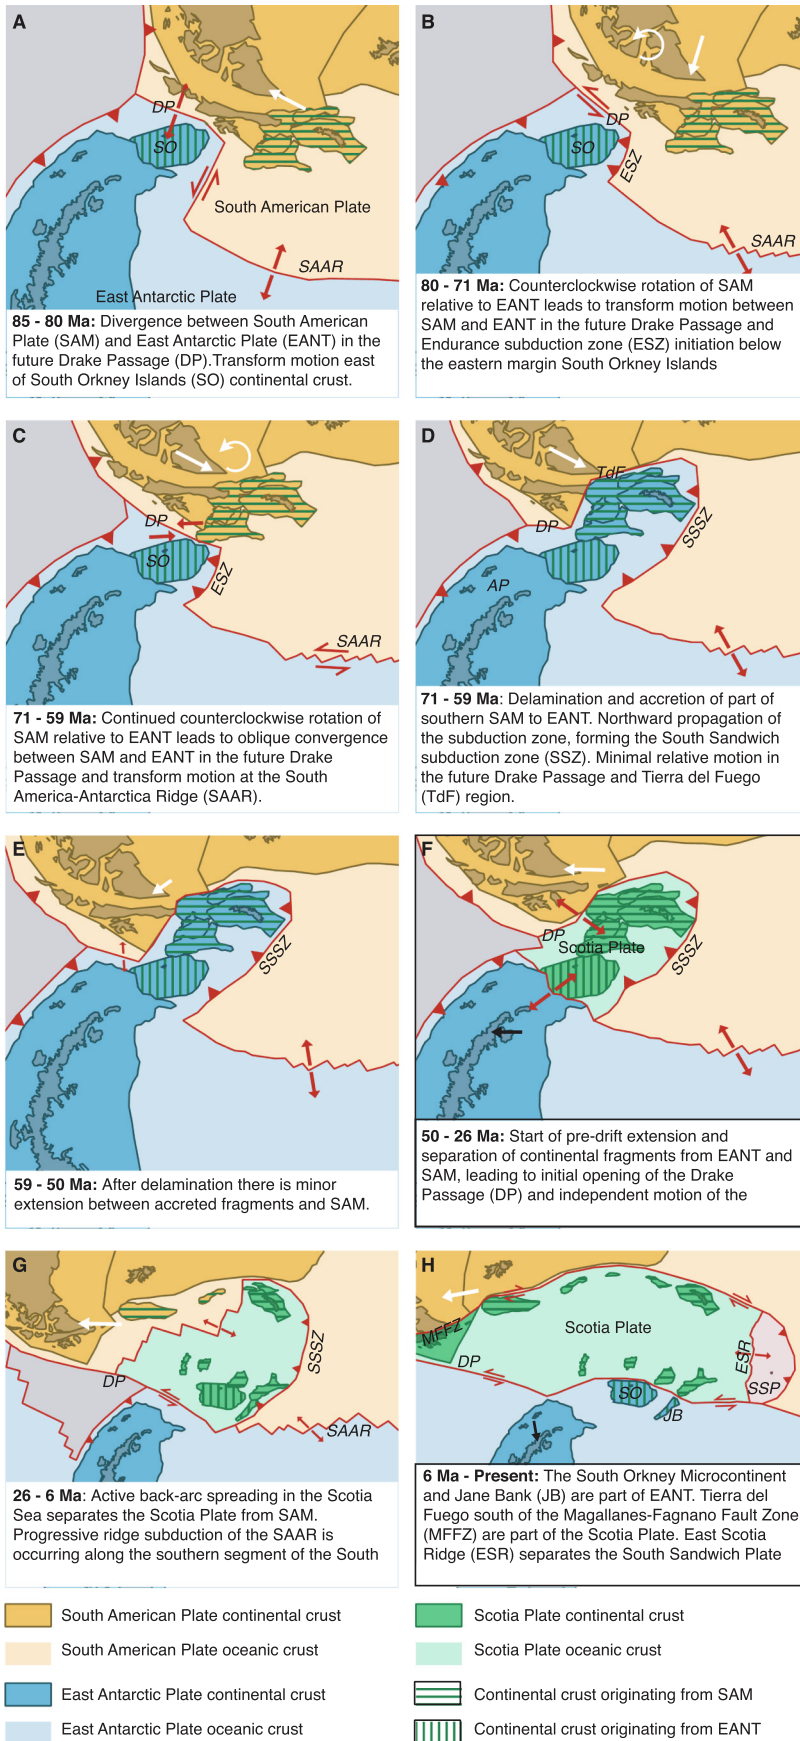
A

DP

SO

South American Plate

SAAR

East Antarctic Plate

**85 - 80 Ma:** Divergence between South American Plate (SAM) and East Antarctic Plate (EANT) in the future Drake Passage (DP).Transform motion east of South Orkney Islands (SO) continental crust.

B

DP

SO

ESZ

SAAR

**80 - 71 Ma:** Counterclockwise rotation of SAM relative to EANT leads to transform motion between SAM and EANT in the future Drake Passage and Endurance subduction zone (ESZ) initiation below the eastern margin South Orkney Islands

C

DP

SO

ESZ

SAAR

**71 - 59 Ma:** Continued counterclockwise rotation of SAM relative to EANT leads to oblique convergence between SAM and EANT in the future Drake Passage and transform motion at the South America-Antarctica Ridge (SAAR).

D

TdF

DP

SSSZ

AP

**71 - 59 Ma**: Delamination and accretion of part of southern SAM to EANT. Northward propagation of the subduction zone, forming the South Sandwich subduction zone (SSZ). Minimal relative motion in the future Drake Passage and Tierra del Fuego (TdF) region.

E

SSSZ

**59 - 50 Ma:** After delamination there is minor extension between accreted fragments and SAM.

F

DP

Scotia Plate

SSSZ

**50 - 26 Ma:** Start of pre-drift extension and separation of continental fragments from EANT and SAM, leading to initial opening of the Drake Passage (DP) and independent motion of the

G

DP

SSSZ

SAAR

**26 - 6 Ma**: Active back-arc spreading in the Scotia Sea separates the Scotia Plate from SAM. Progressive ridge subduction of the SAAR is occurring along the southern segment of the South

H

MFFZ

Scotia Plate

DP

ESR

SSP

SO

JB

**6 Ma - Present:** The South Orkney Microcontinent and Jane Bank (JB) are part of EANT. Tierra del Fuego south of the Magallanes-Fagnano Fault Zone (MFFZ) are part of the Scotia Plate. East Scotia Ridge (ESR) separates the South Sandwich Plate

South American Plate continental crust
South American Plate oceanic crust
East Antarctic Plate continental crust
East Antarctic Plate oceanic crust
Scotia Plate continental crust
Scotia Plate oceanic crust
Continental crust originating from SAM
Continental crust originating from EANT